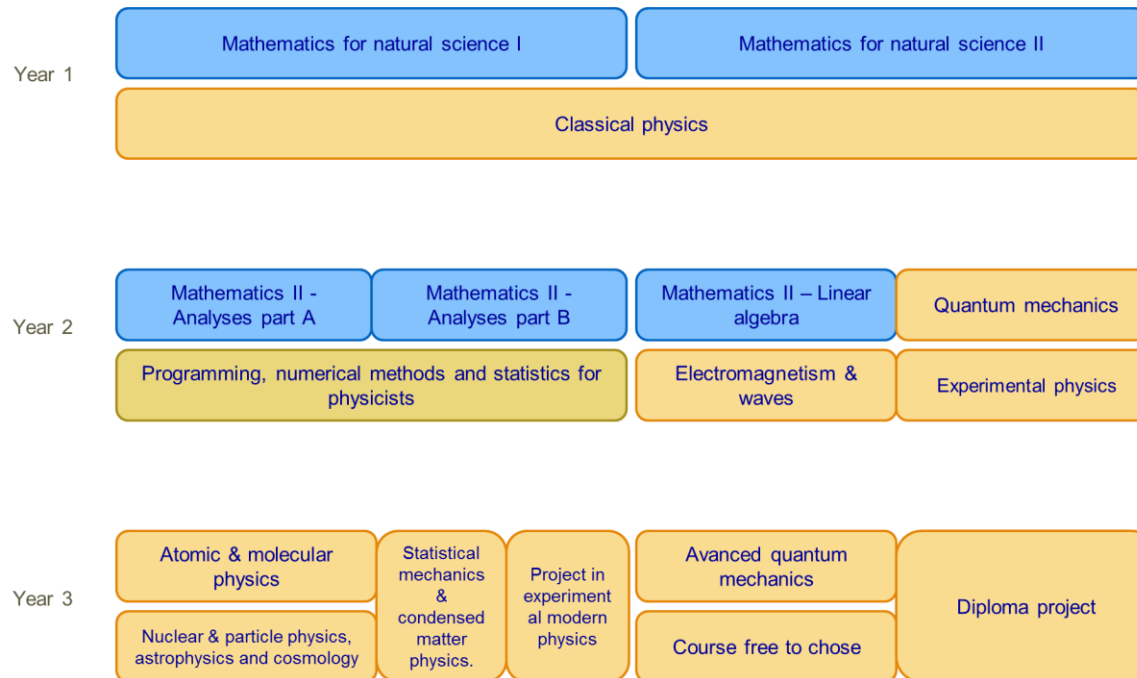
Year 1

Mathematics for natural science I

Mathematics for natural science II

Classical physics

Year 2

Mathematics II - Analyses part A

Mathematics II - Analyses part B

Mathematics II – Linear algebra

Quantum mechanics

Programming, numerical methods and statistics for physicists

Electromagnetism & waves

Experimental physics

Year 3

Atomic & molecular physics

Statistical mechanics & condensed matter physics.

Project in experimental modern physics

Avanced quantum mechanics

Diploma project

Nuclear & particle physics, astrophysics and cosmology

Course free to chose